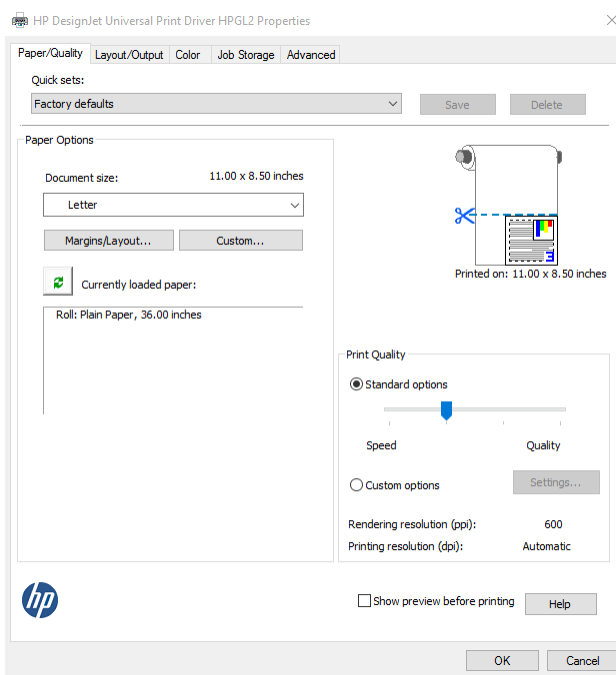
HP DesignJet Universal Print Driver HPGL2 Properties

Paper/Quality
Layout/Output
Color
Job Storage
Advanced

Quick sets:
Factory defaults
Save
Delete

Paper Options
Document size:
11.00 x 8.50 inches
Letter
Margins/Layout...
Custom...
Currently loaded paper:
Roll: Plain Paper, 36.00 inches

Printed on: 11.00 x 8.50 inches

Print Quality
Standard options
Speed
Quality
Custom options
Settings...
Rendering resolution (ppi):
600
Printing resolution (dpi):
Automatic

hp

Show preview before printing
Help

OK
Cancel